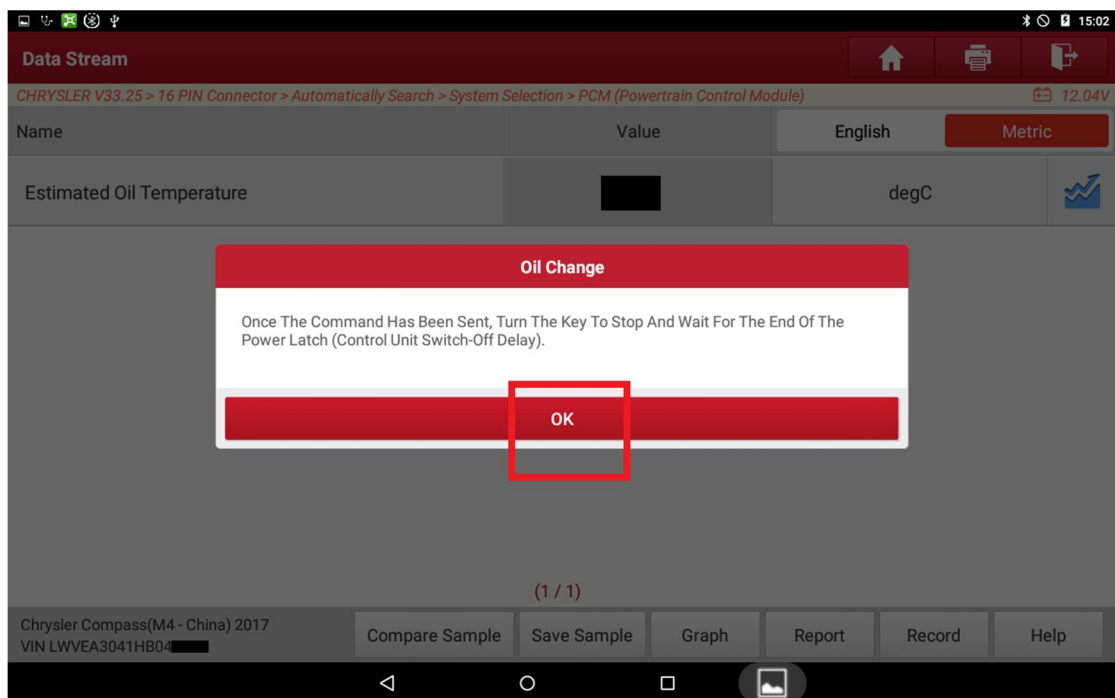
15:02

Data Stream

CHRYSLER V33.25 > 16 PIN Connector > Automatically Search > System Selection > PCM (Powertrain Control Module)

12.04V

| Name | Value | English | Metric |
|---|---|---|---|
| Estimated Oil Temperature | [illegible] | degC | |

Oil Change

Once The Command Has Been Sent, Turn The Key To Stop And Wait For The End Of The Power Latch (Control Unit Switch-Off Delay).

OK

(1 / 1)

Chrysler Compass(M4 - China) 2017
VIN LWVEA3041HB04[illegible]

Compare Sample

Save Sample

Graph

Report

Record

Help